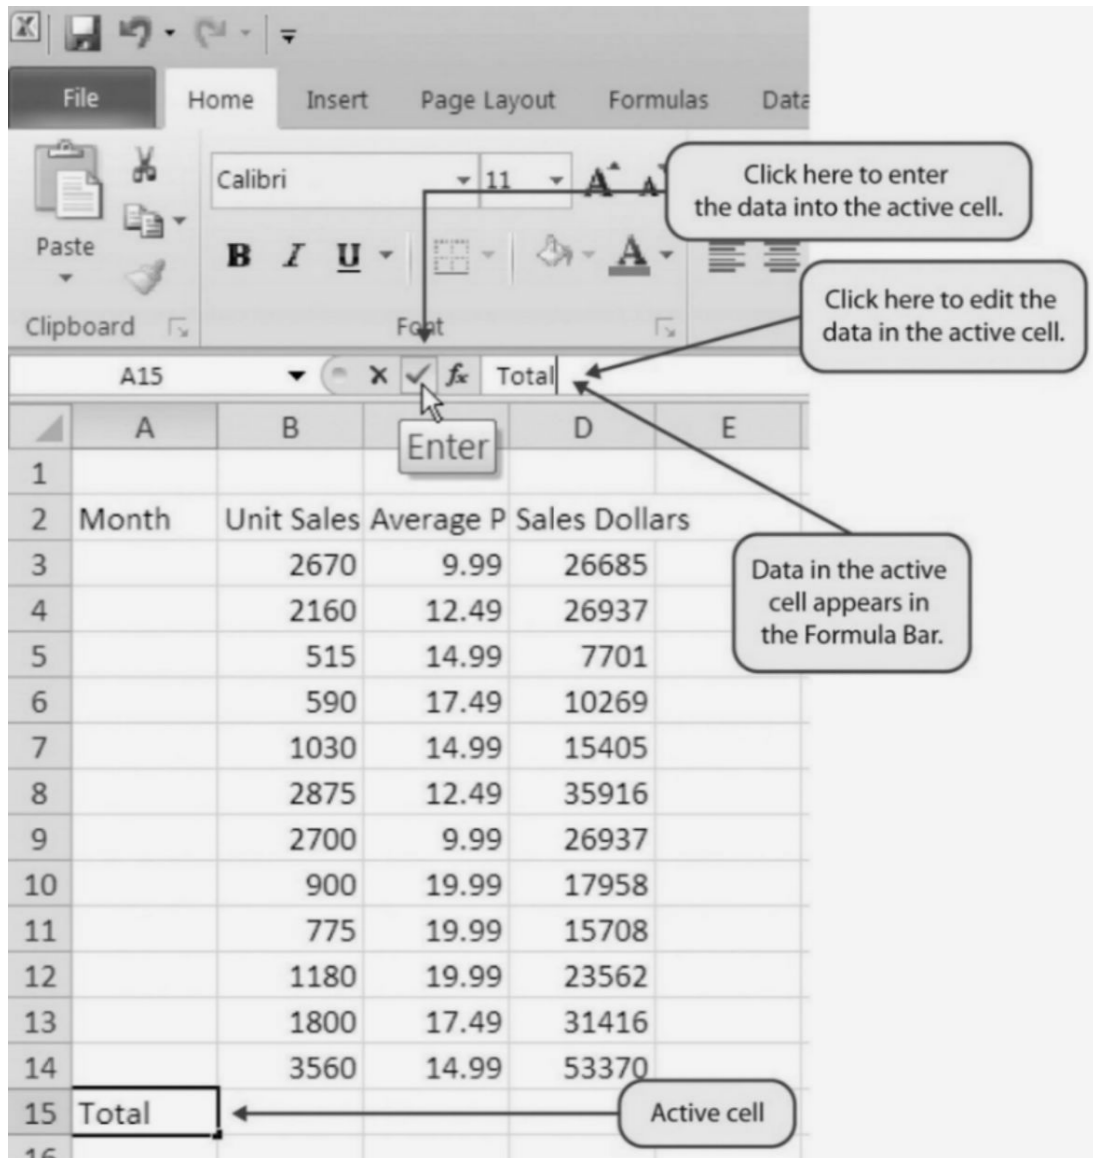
File Home Insert Page Layout Formulas Data

Paste

Calibri 11

B I U

Clipboard

Font

Click here to enter the data into the active cell.

Click here to edit the data in the active cell.

A15 × ✓ $f_x$ Total

Enter

| | A | B | C | D | E |
|---|---|---|---|---|---|
| 1 | | | | | |
| 2 | Month | Unit Sales | Average P | Sales Dollars | |
| 3 | | 2670 | 9.99 | 26685 | |
| 4 | | 2160 | 12.49 | 26937 | |
| 5 | | 515 | 14.99 | 7701 | |
| 6 | | 590 | 17.49 | 10269 | |
| 7 | | 1030 | 14.99 | 15405 | |
| 8 | | 2875 | 12.49 | 35916 | |
| 9 | | 2700 | 9.99 | 26937 | |
| 10 | | 900 | 19.99 | 17958 | |
| 11 | | 775 | 19.99 | 15708 | |
| 12 | | 1180 | 19.99 | 23562 | |
| 13 | | 1800 | 17.49 | 31416 | |
| 14 | | 3560 | 14.99 | 53370 | |
| 15 | Total | | | | |
| 16 | | | | | |

Data in the active cell appears in the Formula Bar.

Active cell